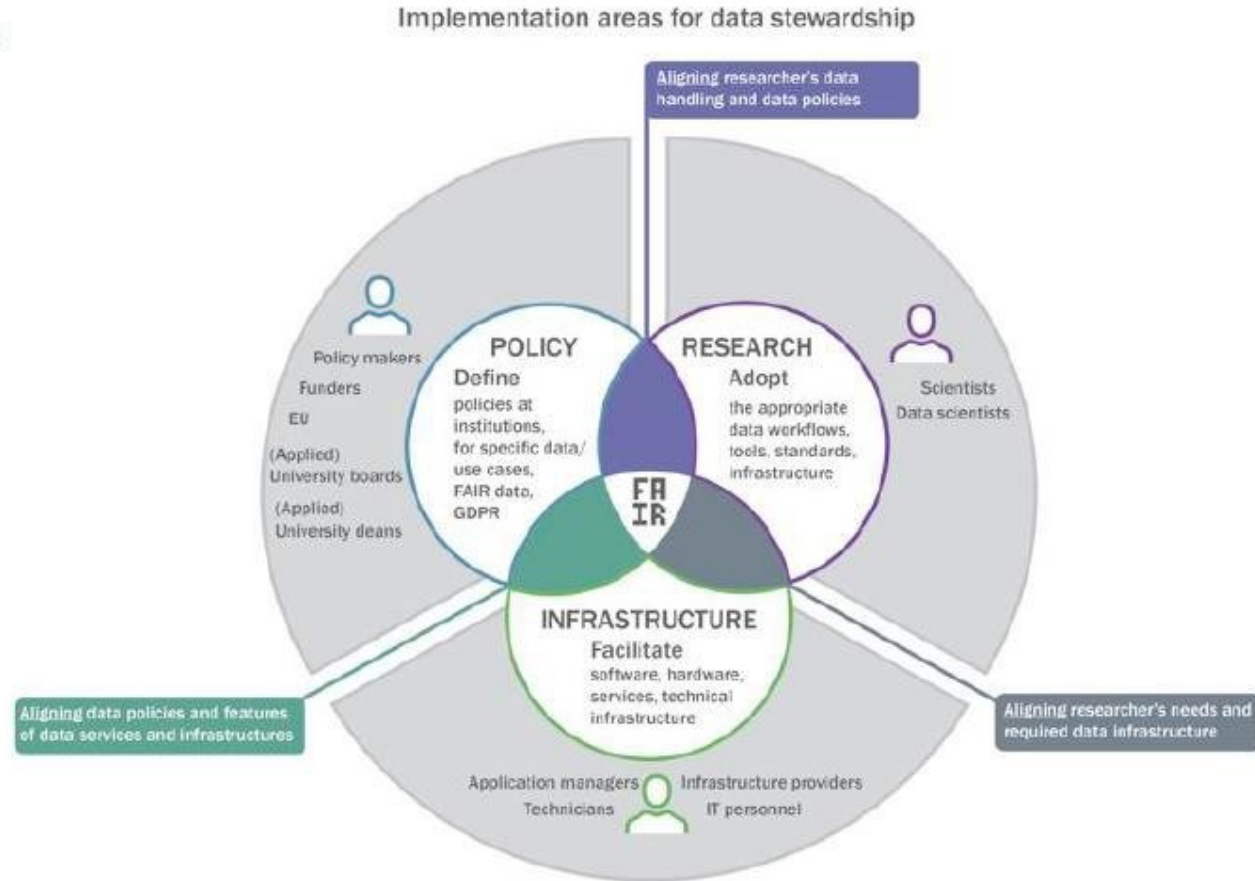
Implementation areas for data stewardship

Aligning researcher's data handling and data policies

Policy makers
Funders
EU
(Applied) University boards
(Applied) University deans

POLICY
Define
policies at institutions, for specific data/ use cases, FAIR data, GDPR

RESEARCH
Adopt
the appropriate data workflows, tools, standards, infrastructure

Scientists
Data scientists

FA
IR

INFRASTRUCTURE
Facilitate
software, hardware, services, technical infrastructure

Aligning data policies and features of data services and infrastructures

Aligning researcher's needs and required data infrastructure

Application managers
Technicians
Infrastructure providers
IT personnel